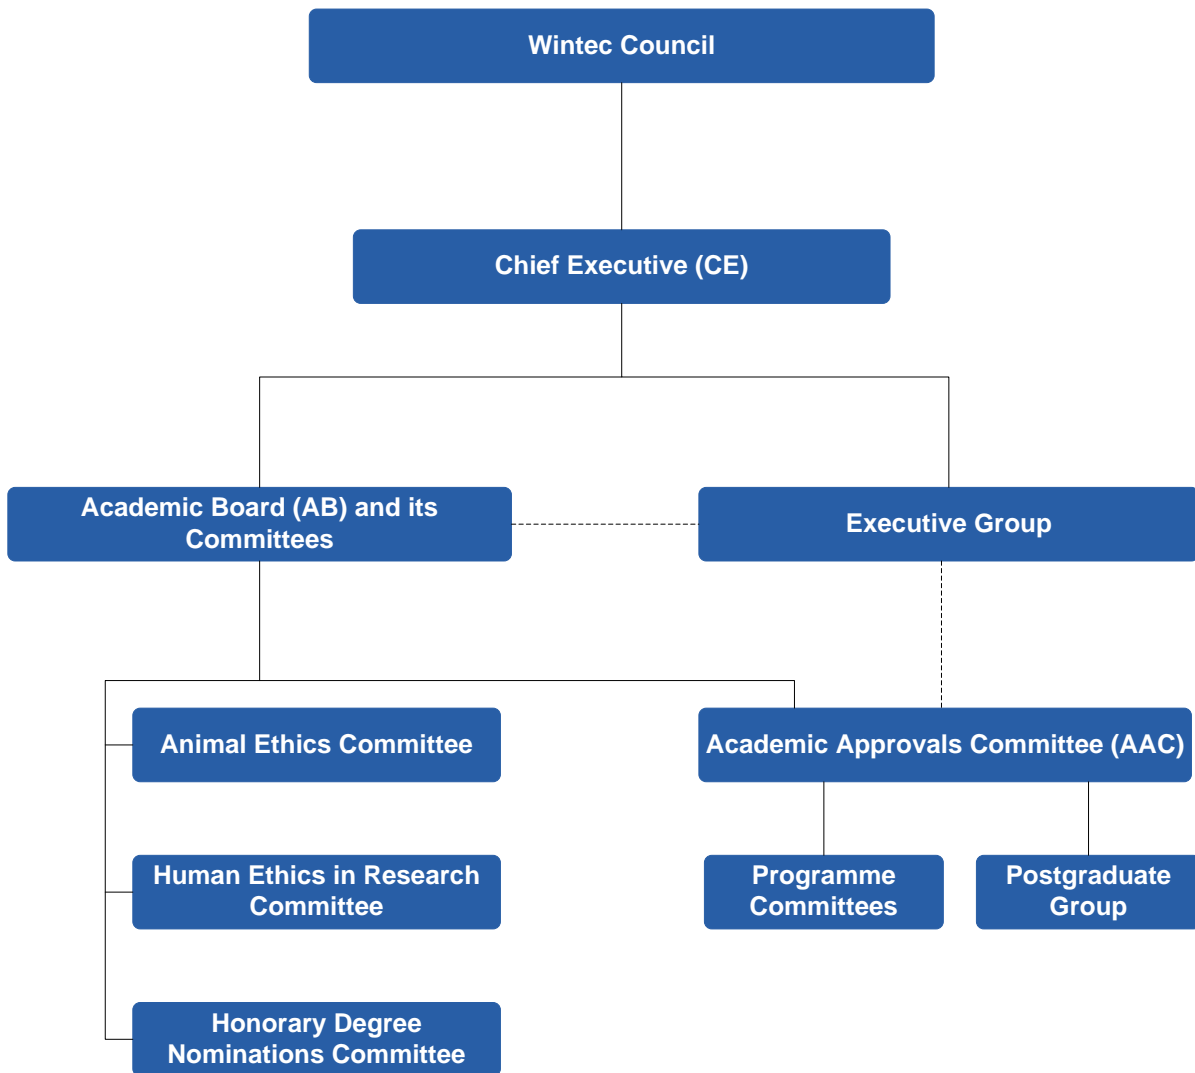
Wintec Council

Chief Executive (CE)

Academic Board (AB) and its Committees

Executive Group

Animal Ethics Committee

Academic Approvals Committee (AAC)

Human Ethics in Research Committee

Programme Committees

Postgraduate Group

Honorary Degree Nominations Committee